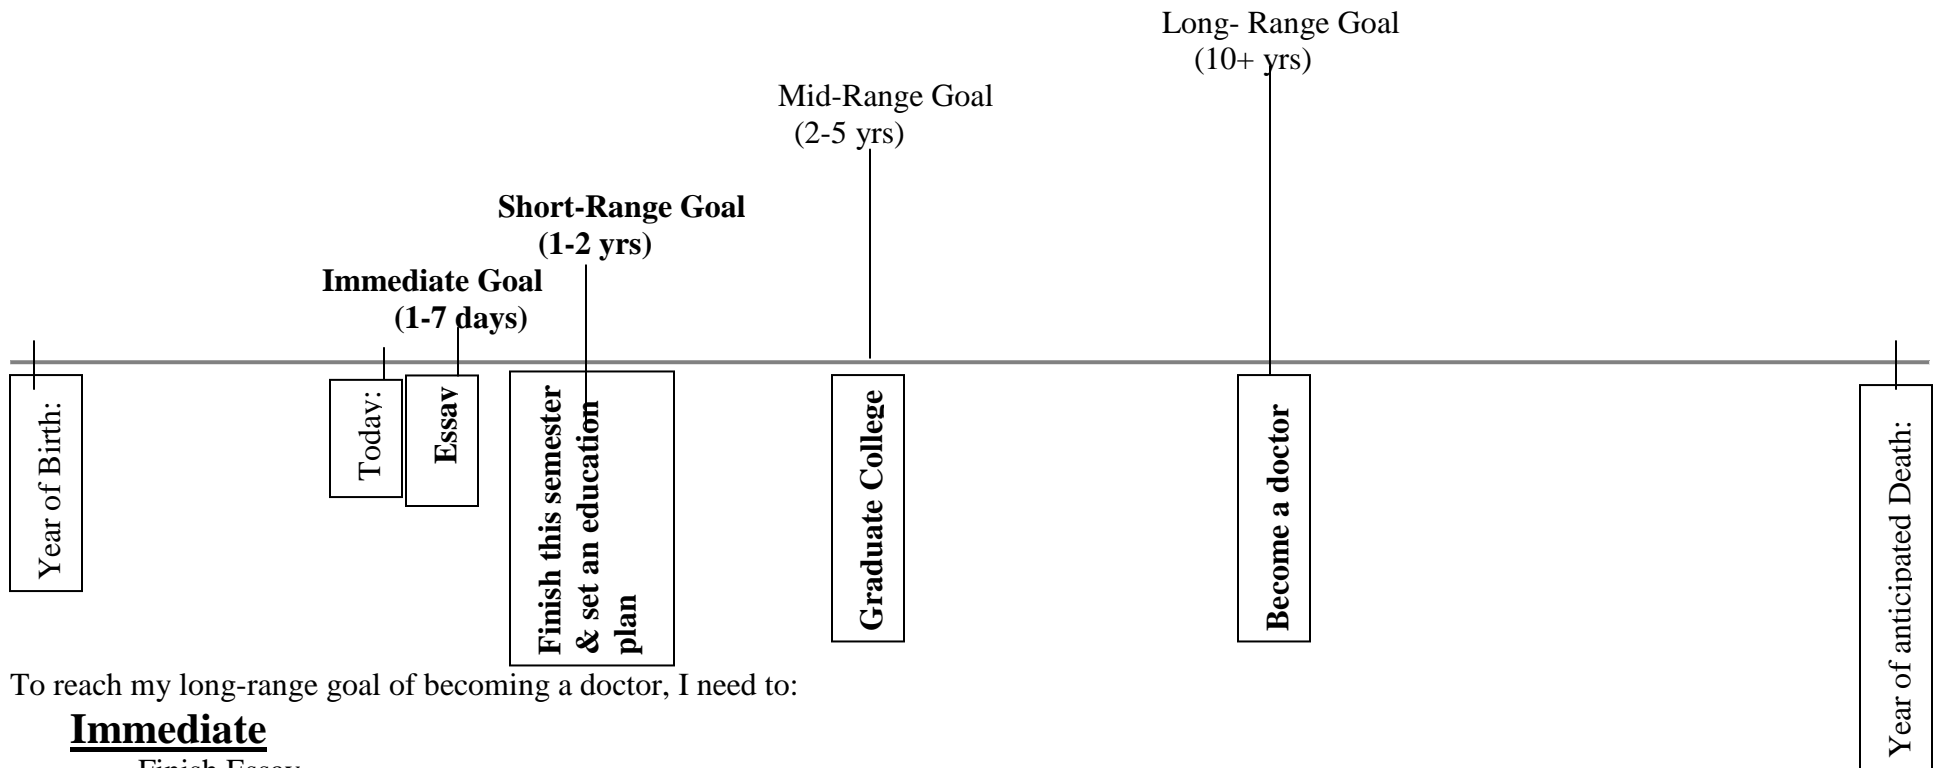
Long- Range Goal
(10+ yrs)

Mid-Range Goal
(2-5 yrs)

**Short-Range Goal**
**(1-2 yrs)**

**Immediate Goal**
**(1-7 days)**

Year of Birth:

Today:

**Essay**

**Finish this semester & set an education plan**

**Graduate College**

**Become a doctor**

Year of anticipated Death:

To reach my long-range goal of becoming a doctor, I need to:

**Immediate**

Finish Essay